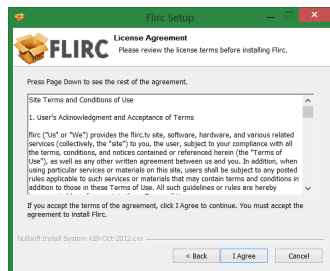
Flirc Setup

FLIRC

License Agreement

Please review the license terms before installing Flirc.

Press Page Down to see the rest of the agreement.

Site Terms and Conditions of Use

1. User's Acknowledgment and Acceptance of Terms

flirc ("Us" or "We") provides the flirc.tv site, software, hardware, and various related services (collectively, the "site") to you, the user, subject to your compliance with all the terms, conditions, and notices contained or referenced herein (the "Terms of Use"), as well as any other written agreement between us and you. In addition, when using particular services or materials on this site, users shall be subject to any posted rules applicable to such services or materials that may contain terms and conditions in addition to those in these Terms of Use. All such guidelines or rules are hereby

If you accept the terms of the agreement, click I Agree to continue. You must accept the agreement to install Flirc.

Nullsoft Install System v29-Oct-2012.cvs

< Back

I Agree

Cancel